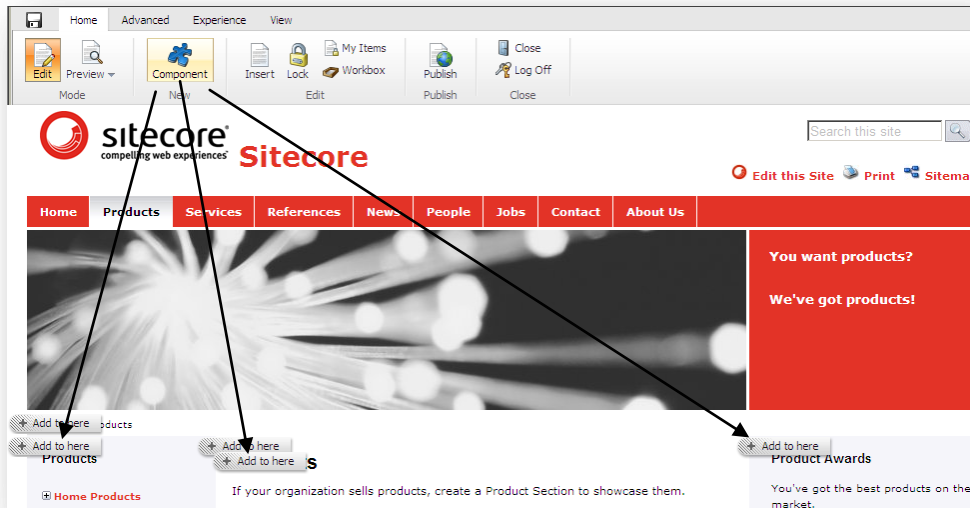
Home Advanced Experience View

Edit Preview

Mode

Component

New

Insert Lock My Items Workbox

Edit

Publish

Publish

Close Log Off

Close

sitecore compelling web experiences Sitecore

Search this site

Edit this Site Print Sitema

Home Products Services References News People Jobs Contact About Us

You want products?

We've got products!

Add to here oducts

Add to here

Products

Add to here

Add to here s

Add to here

Product Awards

Home Products

If your organization sells products, create a Product Section to showcase them.

You've got the best products on the market.